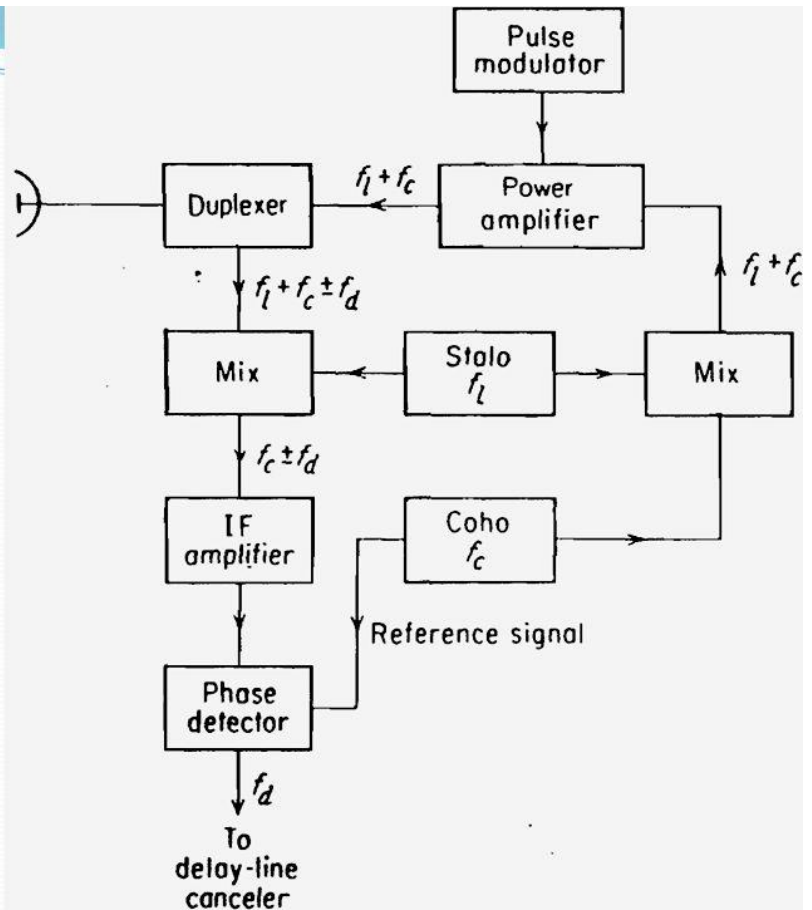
Pulse modulator

Duplexer

$f_l + f_c$

Power amplifier

$f_l + f_c$

$f_l + f_c \pm f_d$

Mix

Stalo $f_l$

Mix

$f_c \pm f_d$

IF amplifier

Coho $f_c$

Reference signal

Phase detector

$f_d$

To delay-line canceler